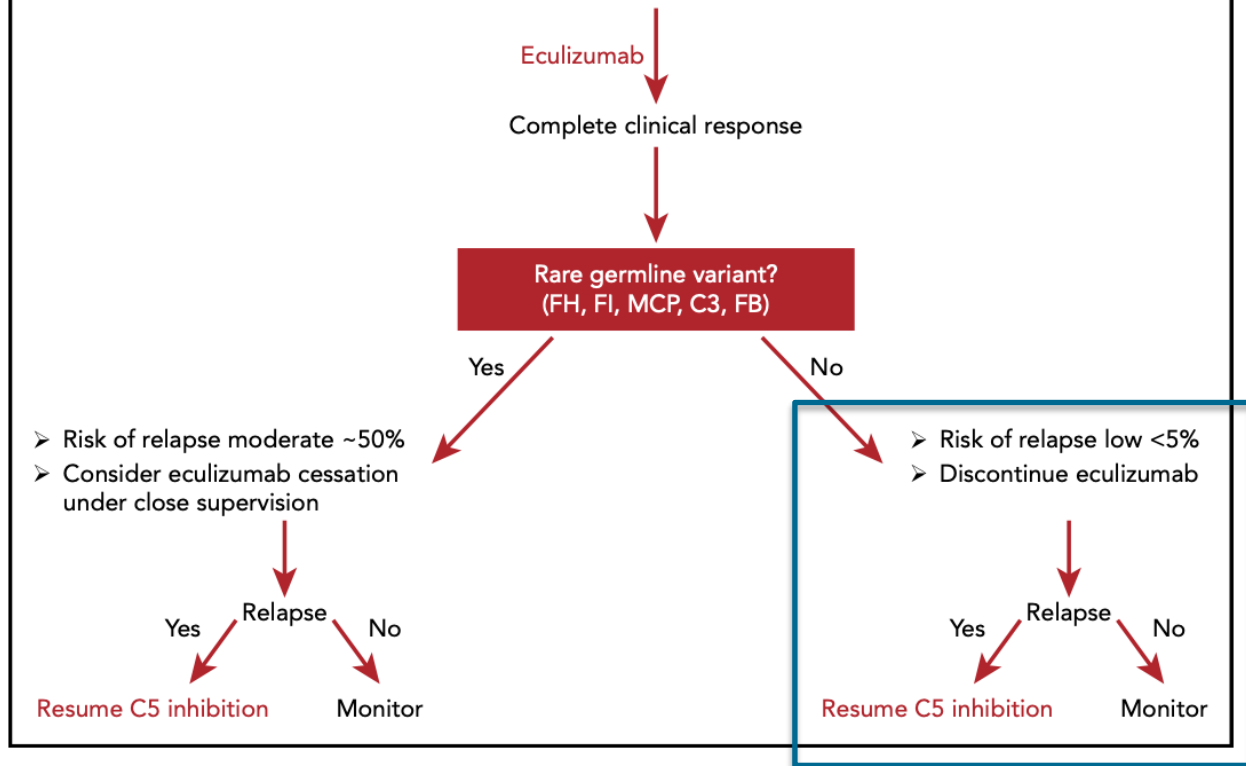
Eculizumab

Complete clinical response

Rare germline variant?
(FH, FI, MCP, C3, FB)

Yes

No

➢ Risk of relapse moderate ~50%
➢ Consider eculizumab cessation under close supervision

➢ Risk of relapse low <5%
➢ Discontinue eculizumab

Relapse

Yes

No

Resume C5 inhibition

Monitor

Relapse

Yes

No

Resume C5 inhibition

Monitor